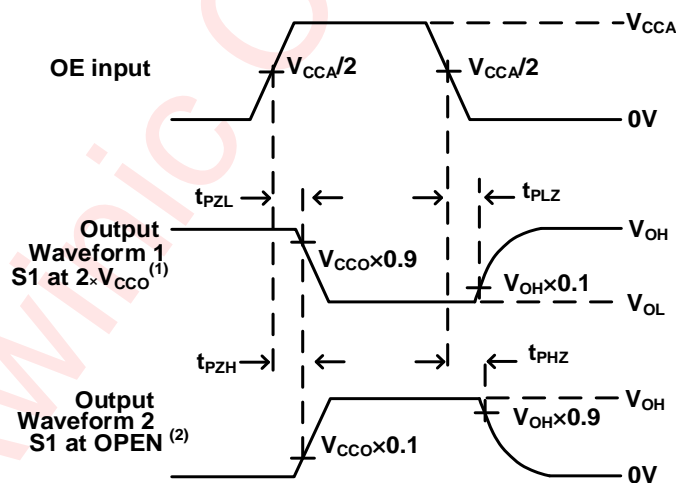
$V_{CCA}$

OE input

$V_{CCA}/2$

$V_{CCA}/2$

0V

$t_{PZL}$

$t_{PLZ}$

Output Waveform 1 S1 at $2\times V_{CCO}^{(1)}$

$V_{OH}$

$V_{CCO}\times0.9$

$V_{OH}\times0.1$

$V_{OL}$

$t_{PZH}$

$t_{PHZ}$

Output Waveform 2 S1 at OPEN $^{(2)}$

$V_{OH}$

$V_{OH}\times0.9$

$V_{CCO}\times0.1$

0V